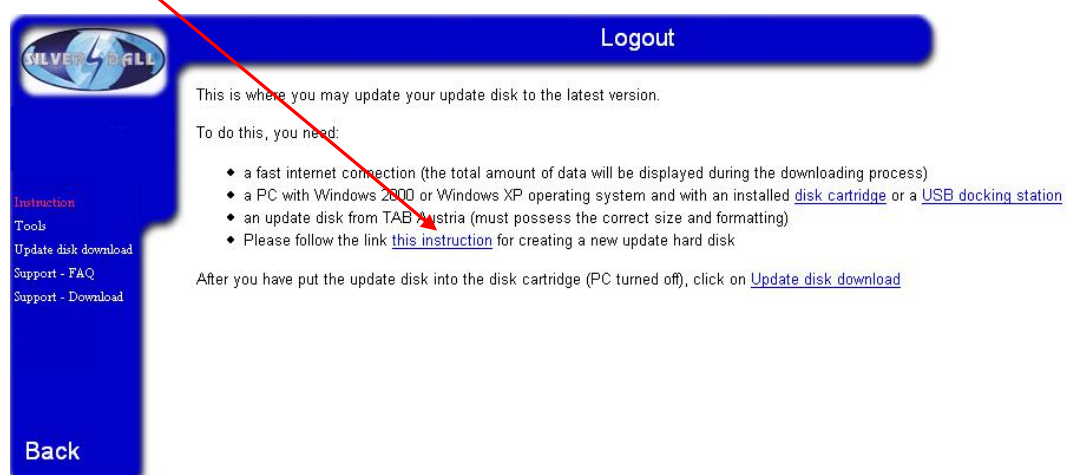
SILVER BALL

Logout

This is where you may update your update disk to the latest version.

To do this, you need:

- a fast internet connection (the total amount of data will be displayed during the downloading process)
- a PC with Windows 2000 or Windows XP operating system and with an installed disk cartridge or a USB docking station
- an update disk from TAB Austria (must possess the correct size and formatting)
- Please follow the link this instruction for creating a new update hard disk

After you have put the update disk into the disk cartridge (PC turned off), click on Update disk download

Instruction
Tools
Update disk download
Support - FAQ
Support - Download

Back